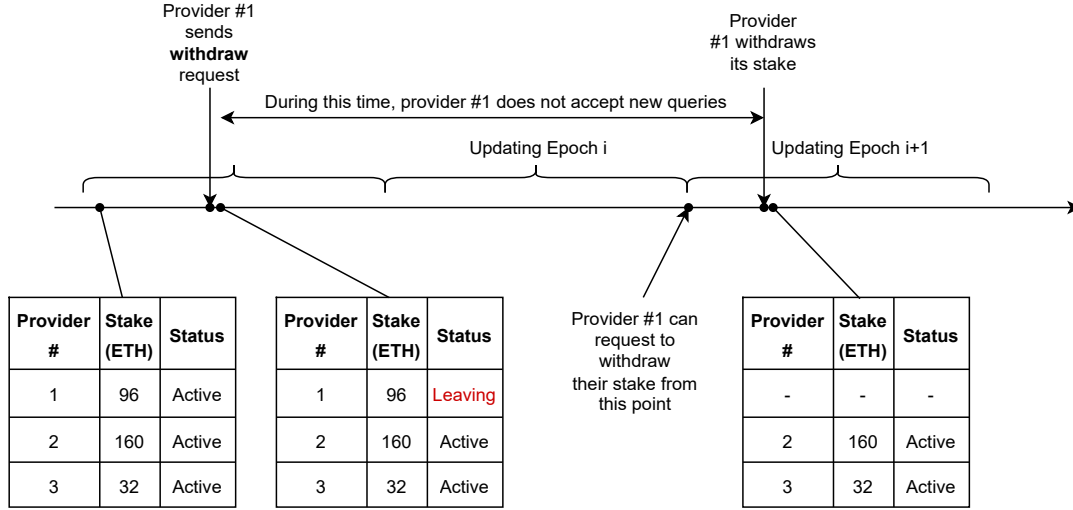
Provider #1 sends **withdraw** request

Provider #1 withdraws its stake

During this time, provider #1 does not accept new queries

Updating Epoch i

Updating Epoch i+1

| Provider # | Stake (ETH) | Status |
|---|---|---|
| 1 | 96 | Active |
| 2 | 160 | Active |
| 3 | 32 | Active |

| Provider # | Stake (ETH) | Status |
|---|---|---|
| 1 | 96 | Leaving |
| 2 | 160 | Active |
| 3 | 32 | Active |

Provider #1 can request to withdraw their stake from this point

| Provider # | Stake (ETH) | Status |
|---|---|---|
| - | - | - |
| 2 | 160 | Active |
| 3 | 32 | Active |